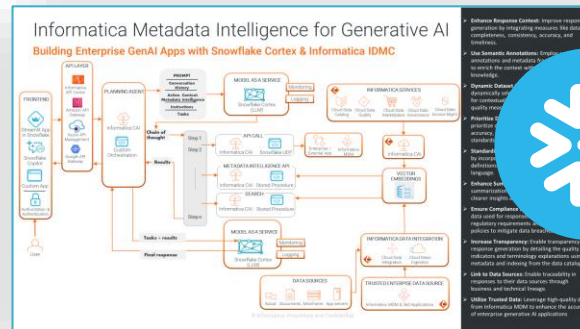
Informatica Metadata Intelligence for Generative AI

Building Enterprise GenAI Apps with Snowflake Cortex & Informatica IDMC

FRONTEND

Streamlit App in Snowflake

Snowflake CoPilot

Custom App

Authentication & Authorization

User

API LAYER

Informatica API Center

Amazon API Gateway

Azure API Management

Google API Gateway

PLANNING AGENT

Informatica CAI

Custom Orchestration

PROMPT

Conversation History

Active Context Metadata Intelligence

Instructions

Tasks

MODEL AS A SERVICE

Snowflake Cortex (LLM)

Monitoring

Logging

Chain of thought

Step 1

Step 2

Step n

Results

API CALL

Informatica CAI

Snowflake UDF

Enterprise / External App

Informatica MDM

METADATA INTELLIGENCE API

Informatica CAI

Stored Procedure

Informatica CAI

Stored Procedure

SEARCH

Informatica CAI

Stored Procedure

INFORMATICA SERVICES

Cloud Data Catalog

Cloud Data Quality

Cloud Data Marketplace

Cloud Data Governance

Cloud Data Access Mgmt

Informatica CAI

VECTOR EMBEDDINGS

Snowflake Cortex

Tasks + results

Final response

MODEL AS A SERVICE

Snowflake Cortex (LLM)

Monitoring

Logging

INFORMATICA DATA INTEGRATION

Cloud Data Integration

Cloud Mass Ingestion

Informatica CAI

DATA SOURCES

Sales

Documents

Salesforce

App servers

TRUSTED ENTERPRISE DATA SOURCES

Informatica (MDM) & AI Applications

© Informatica Proprietary and Confidential

• Enhance Response Context: Improve response generation by integrating measures like data completeness, consistency, accuracy, and timeliness.

• Use Semantic Annotations: Employ annotations and metadata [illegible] to enrich the context with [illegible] knowledge.

• Dynamic Dataset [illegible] dynamically se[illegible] for contextual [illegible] quality metr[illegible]

• Prioritize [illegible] prioritize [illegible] accuracy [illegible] standard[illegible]

• Standard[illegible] by incorpo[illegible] definitions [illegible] language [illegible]

• Enhance Sum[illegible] summarization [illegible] clear insights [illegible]

• Ensure Complianc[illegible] data used for response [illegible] regulatory requirements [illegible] policies to mitigate data breach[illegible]

• Increase Transparency: Enable transparency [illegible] response generation by detailing the quality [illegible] indicators and terminology explanations us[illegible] metadata and indexing from the data catalog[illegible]

• Link to Data Sources: Enable traceability in responses to their data sources through business and technical lineage.

• Utilize Trusted Data: Leverage high-quality d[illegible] from Informatica MDM to enhance the accura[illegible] of enterprise generative AI applications